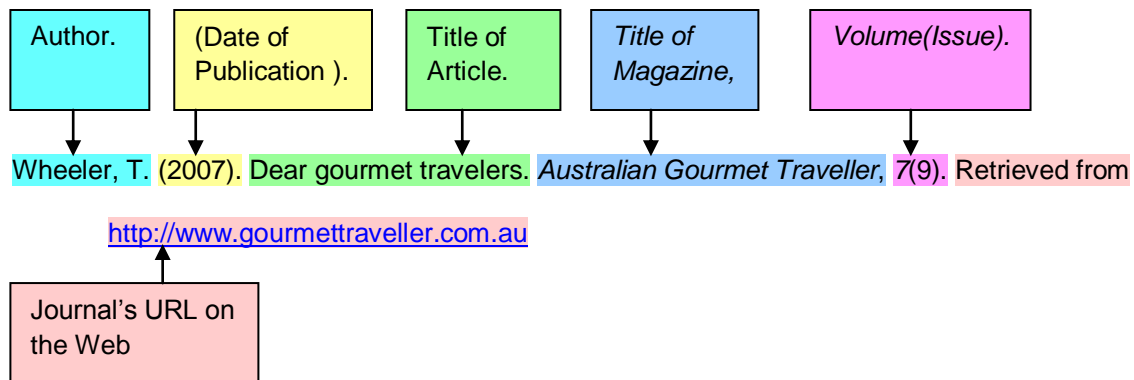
Author.

(Date of Publication ).

Title of Article.

*Title of Magazine,*

*Volume(Issue).*

Wheeler, T. (2007). Dear gourmet travelers. *Australian Gourmet Traveller*, *7*(9). Retrieved from http://www.gourmettraveller.com.au

Journal's URL on the Web